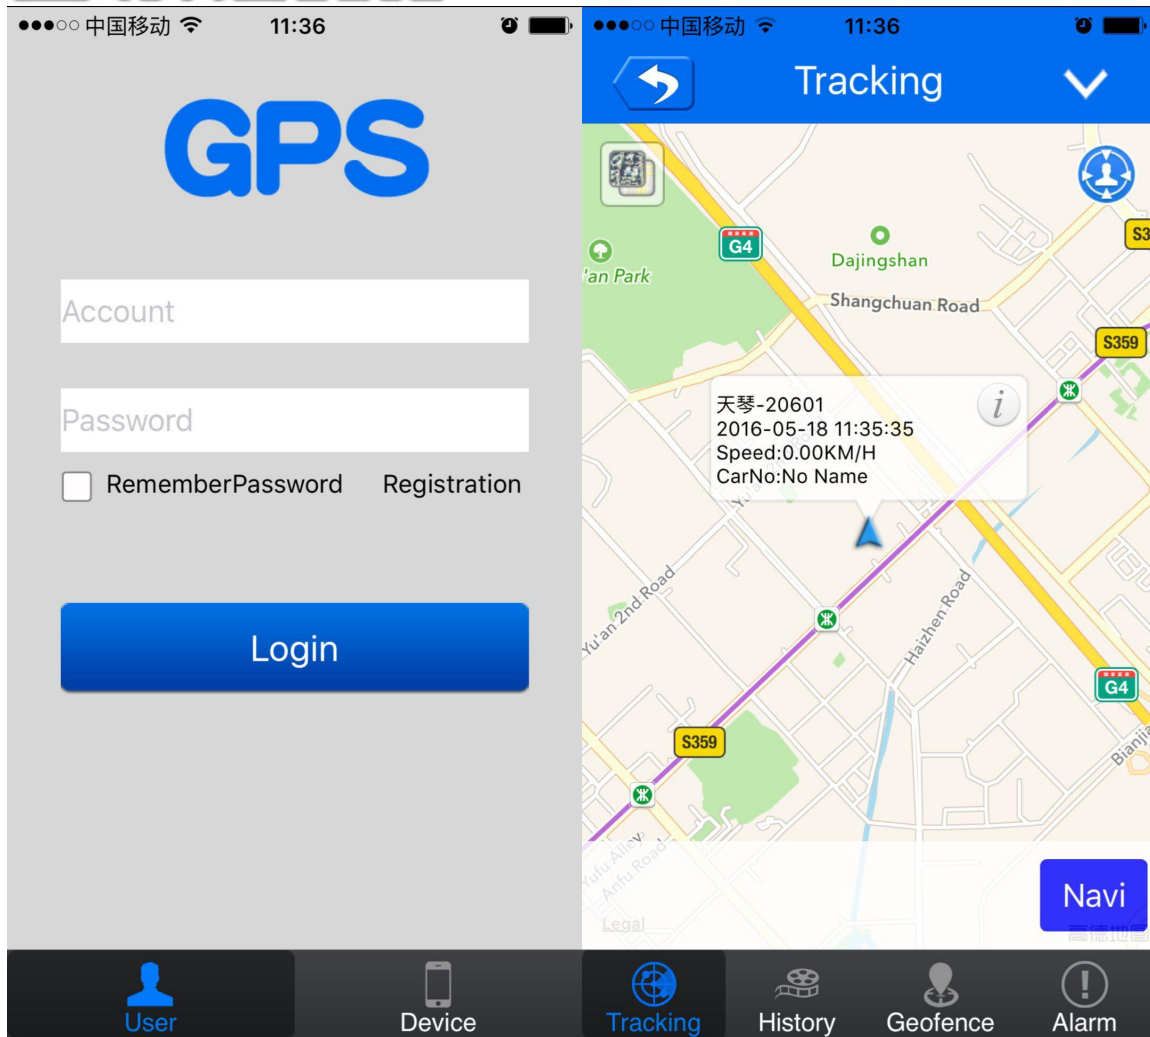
●●●○○ 中国移动 11:36

GPS

Account

Password

RememberPassword Registration

Login

User Device

●●●○○ 中国移动 11:36

Tracking

G4
'an Park
Dajingshan
Shangchuan Road
S3
S359

天琴-20601
2016-05-18 11:35:35
Speed:0.00KM/H
CarNo:No Name

Yu
Yu'an 2nd Road
Haizhen Road
G4
S359
Bianji
Yufu Alley
Anfu Road
Legal
Navi
高德地图

Tracking History Geofence Alarm